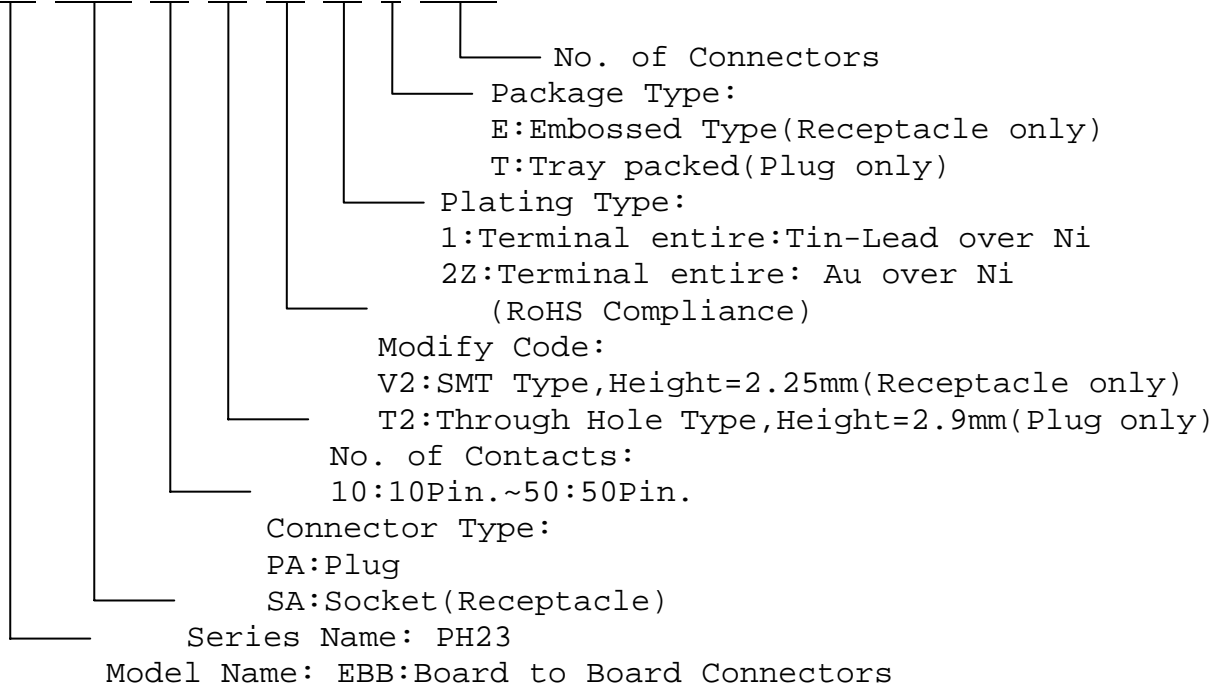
No. of Connectors
Package Type:
E:Embossed Type(Receptacle only)
T:Tray packed(Plug only)
Plating Type:
1:Terminal entire:Tin-Lead over Ni
2Z:Terminal entire: Au over Ni
(RoHS Compliance)
Modify Code:
V2:SMT Type,Height=2.25mm(Receptacle only)
T2:Through Hole Type,Height=2.9mm(Plug only)
No. of Contacts:
10:10Pin.~50:50Pin.
Connector Type:
PA:Plug
SA:Socket(Receptacle)
Series Name: PH23
Model Name: EBB:Board to Board Connectors